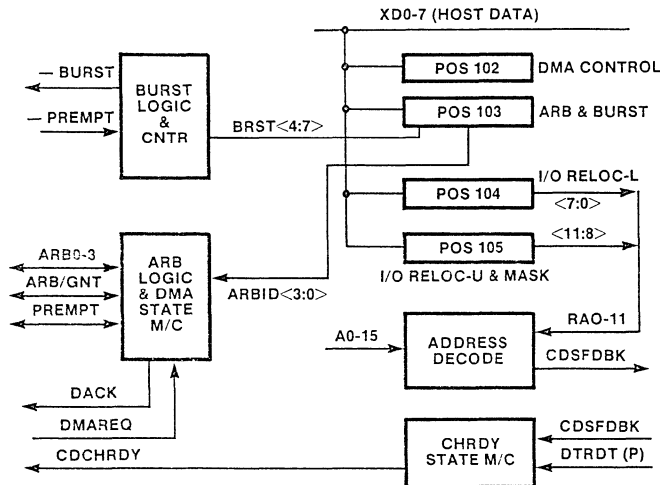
XD0-7 (HOST DATA)

— BURST
— PREMPT
BURST LOGIC & CNTR
BRST<4:7>

POS 102
DMA CONTROL
POS 103
ARB & BURST
POS 104
I/O RELOC-L
<7:0>
POS 105
<11:8>
I/O RELOC-U & MASK

ARB0-3
ARB/GNT
PREMPT
ARB LOGIC & DMA STATE M/C
ARBID<3:0>

A0-15
ADDRESS DECODE
RA0-11
CDSFDBK

DACK
DMAREQ
CDCHRDY
CHRDY STATE M/C
CDSFDBK
DTRDT (P)